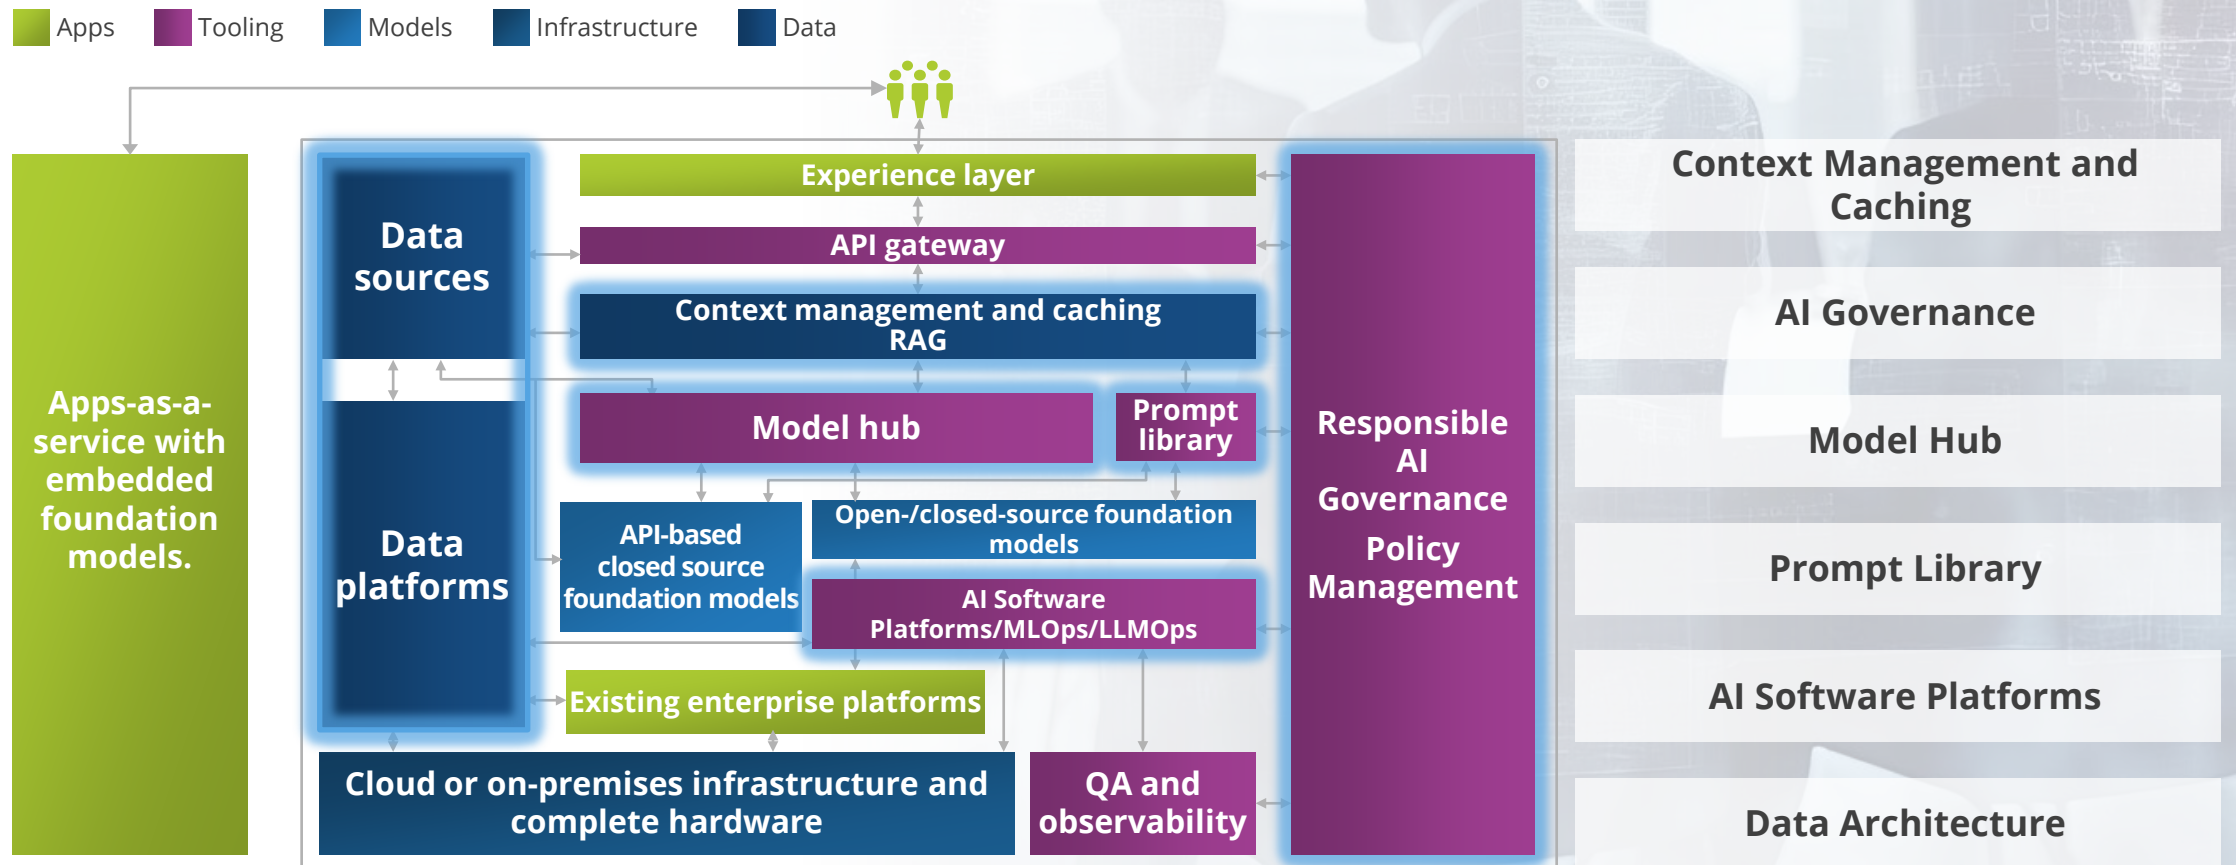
Apps Tooling Models Infrastructure Data

Apps-as-a-service with embedded foundation models.

Data sources

Data platforms

Experience layer

API gateway

Context management and caching RAG

Model hub

Prompt library

API-based closed source foundation models

Open-/closed-source foundation models

AI Software Platforms/MLOps/LLMOps

Existing enterprise platforms

Cloud or on-premises infrastructure and complete hardware

QA and observability

Responsible AI Governance

Policy Management

Context Management and Caching

AI Governance

Model Hub

Prompt Library

AI Software Platforms

Data Architecture